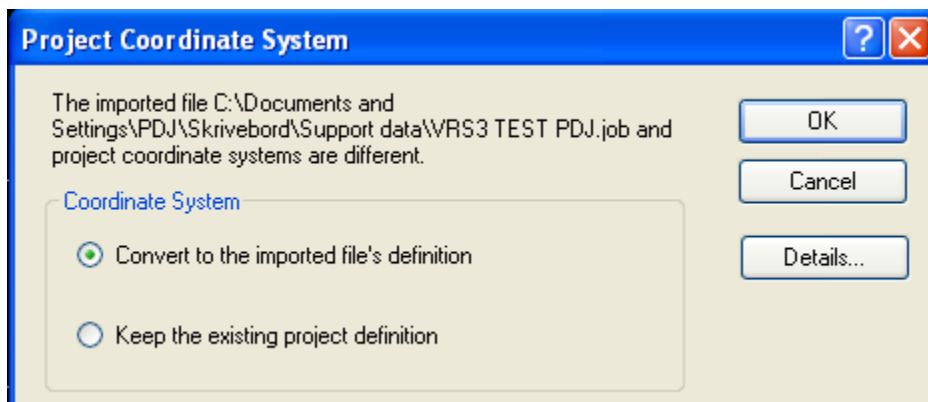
Project Coordinate System

?

The imported file C:\Documents and Settings\PDJ\Skrivebord\Support data\VRS3 TEST PDJ.job and project coordinate systems are different.

OK

Cancel

Coordinate System

Convert to the imported file's definition

Keep the existing project definition

Details...